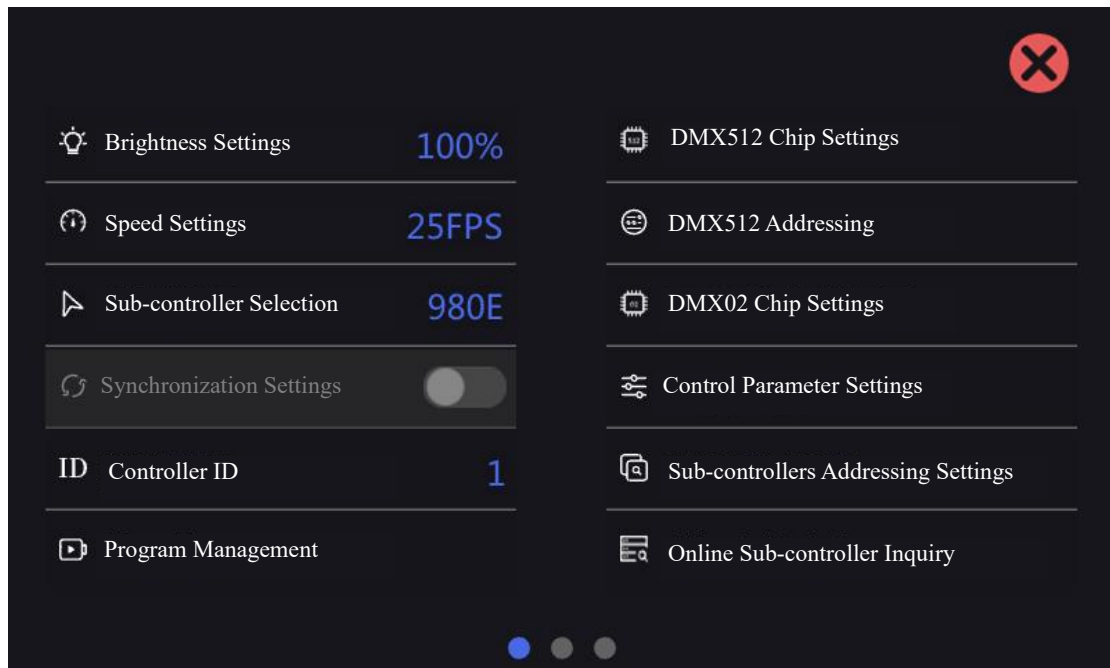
Brightness Settings 100%

Speed Settings 25FPS

Sub-controller Selection 980E

Synchronization Settings

ID Controller ID 1

Program Management

DMX512 Chip Settings

DMX512 Addressing

DMX02 Chip Settings

Control Parameter Settings

Sub-controllers Addressing Settings

Online Sub-controller Inquiry